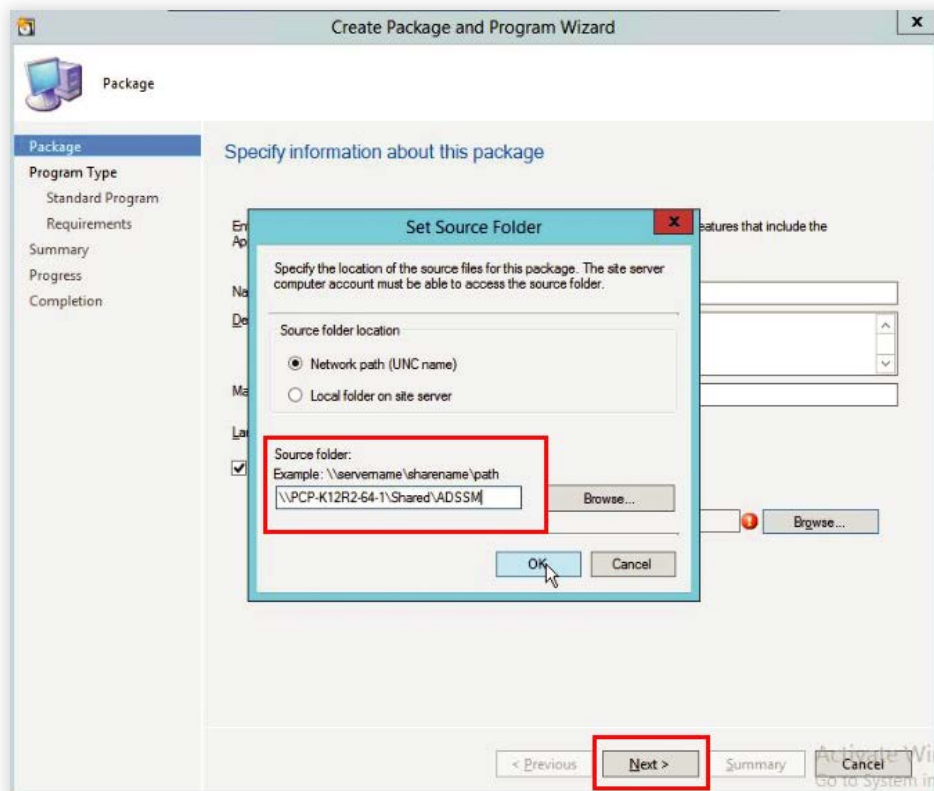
Create Package and Program Wizard

Package

Package
Program Type
Standard Program
Requirements
Summary
Progress
Completion

Specify information about this package

En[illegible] eatures that include the Ap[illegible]

Na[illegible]

De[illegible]

Ma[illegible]

La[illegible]

Set Source Folder

Specify the location of the source files for this package. The site server computer account must be able to access the source folder.

Source folder location

Network path (UNC name)

Local folder on site server

Source folder:
Example: \\servername\sharename\path

\\PCP-K12R2-64-1\Shared\ADSSM

Browse...

OK

Cancel

Browse...

< Previous

Next >

Summary

Cancel

Activate Wi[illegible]
Go to System in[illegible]